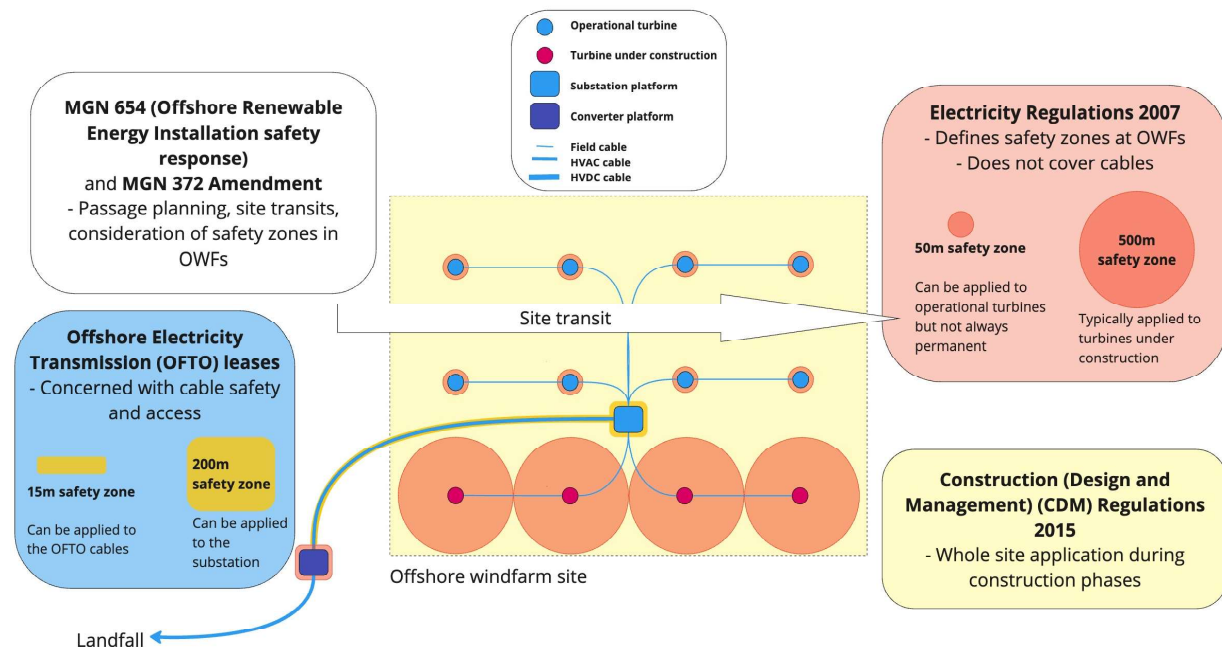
Operational turbine
Turbine under construction
Substation platform
Converter platform
Field cable
HVAC cable
HVDC cable

**MGN 654 (Offshore Renewable Energy Installation safety response)** and **MGN 372 Amendment**
- Passage planning, site transits, consideration of safety zones in OWFs

**Electricity Regulations 2007**
- Defines safety zones at OWFs
- Does not cover cables

50m safety zone
Can be applied to operational turbines but not always permanent

500m safety zone
Typically applied to turbines under construction

Site transit

**Offshore Electricity Transmission (OFTO) leases**
- Concerned with cable safety and access

15m safety zone
Can be applied to the OFTO cables

200m safety zone
Can be applied to the substation

**Construction (Design and Management) (CDM) Regulations 2015**
- Whole site application during construction phases

Offshore windfarm site

Landfall